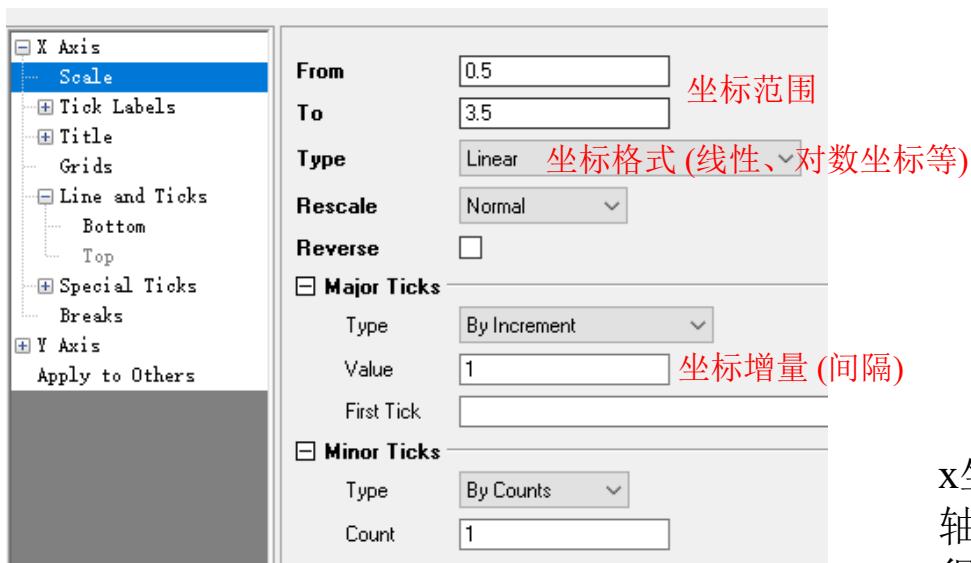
X Axis
Scale
Tick Labels
Title
Grids
Line and Ticks
Bottom
Top
Special Ticks
Breaks
Y Axis
Apply to Others

From 0.5
To 3.5
坐标范围
Type Linear
坐标格式 (线性、对数坐标等)
Rescale Normal
Reverse
Major Ticks
Type By Increment
Value 1
坐标增量 (间隔)
First Tick
Minor Ticks
Type By Counts
Count 1

x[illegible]
轴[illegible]
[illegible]